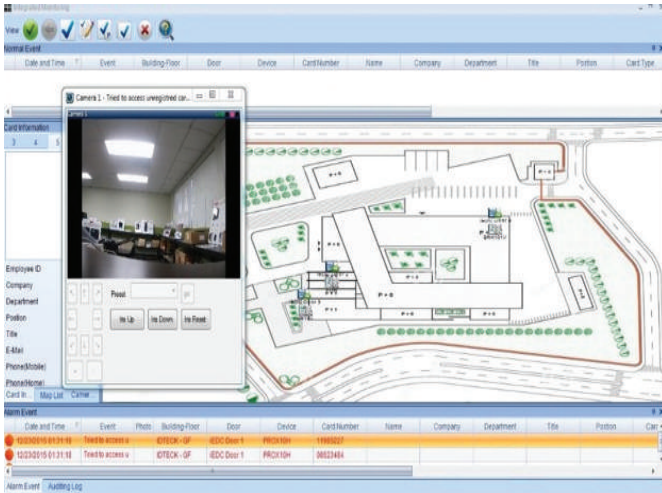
Integrated Monitoring

View

Normal Event

| Date and Time | Event | Building-Floor | Door | Device | Card Number | Name | Company | Department | Title | Position | Card Type |
|---|---|---|---|---|---|---|---|---|---|---|---|

Card Information

3 4 5

Camera 1 - Tried to access unregistred car...

Camera 1

Preset

Iris Up Iris Down Iris Reset

Employee ID
Company
Department
Position
Title
E-Mail
Phone(Mobile)
Phone(Home)

Card In... Map List Camer

P+0
P+0
P+0
P+0
P+1
P+0
P+0
P+0
P+0

Alarm Event

| Date and Time | Event | Photo | Building-Floor | Door | Device | Card Number | Name | Company | Department | Title | Position | Card |
|---|---|---|---|---|---|---|---|---|---|---|---|---|
| 12/23/2015 01:31:16 | Tried to access u | | IDTECK - GF | IDEC Door 1 | PROX10H | 11985227 | | | | | | |
| 12/23/2015 01:31:16 | Tried to access u | | IDTECK - GF | IDEC Door 1 | PROX10H | 06022484 | | | | | | |

Alarm Event Auditing Log